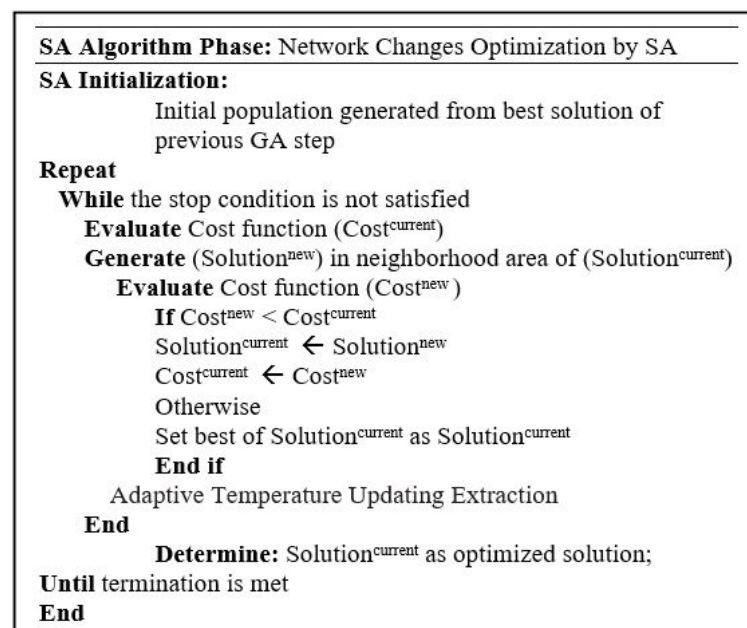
SA Algorithm Phase: Network Changes Optimization by SA

SA Initialization:

Initial population generated from best solution of previous GA step

Repeat

While the stop condition is not satisfied

Evaluate Cost function ($Cost^{current}$)

Generate ($Solution^{new}$) in neighborhood area of ($Solution^{current}$)

Evaluate Cost function ($Cost^{new}$)

If $Cost^{new} < Cost^{current}$

$Solution^{current} \leftarrow Solution^{new}$

$Cost^{current} \leftarrow Cost^{new}$

Otherwise

Set best of $Solution^{current}$ as $Solution^{current}$

End if

Adaptive Temperature Updating Extraction

End

Determine: $Solution^{current}$ as optimized solution;

Until termination is met

End